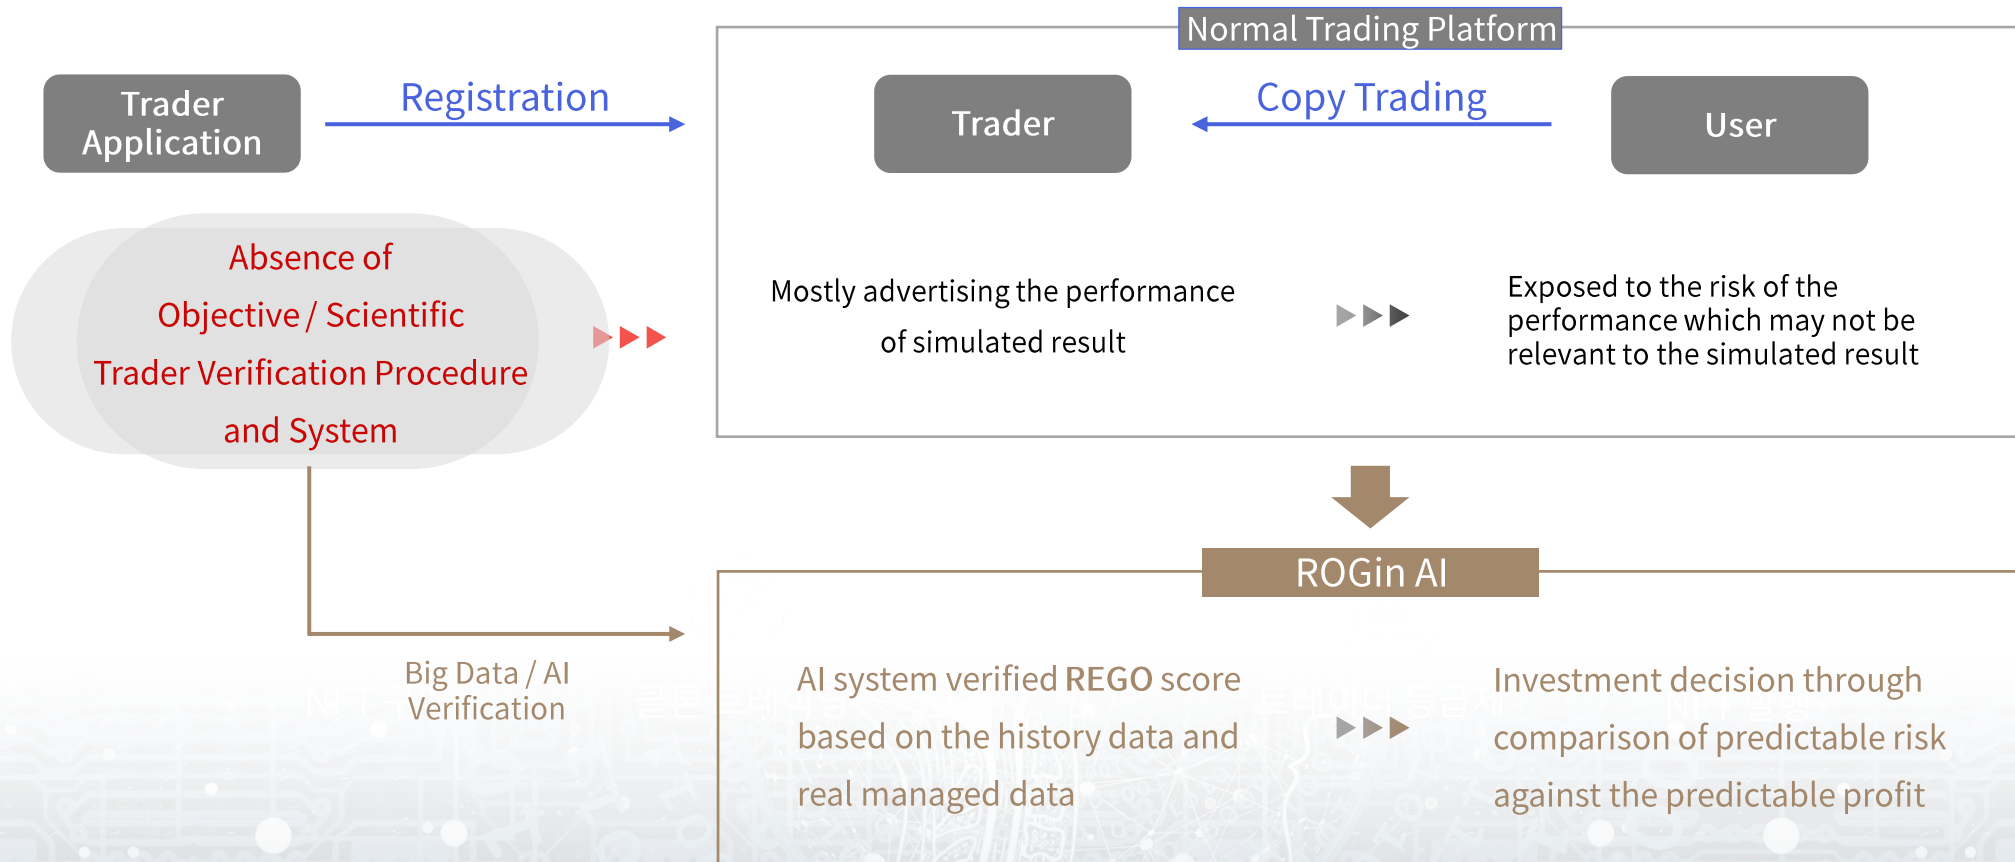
Normal Trading Platform

Trader Application

Registration

Trader

Copy Trading

User

Absence of Objective / Scientific Trader Verification Procedure and System

Mostly advertising the performance of simulated result

Exposed to the risk of the performance which may not be relevant to the simulated result

ROGin AI

Big Data / AI Verification

AI system verified **REGO** score based on the history data and real managed data

Investment decision through comparison of predictable risk against the predictable profit